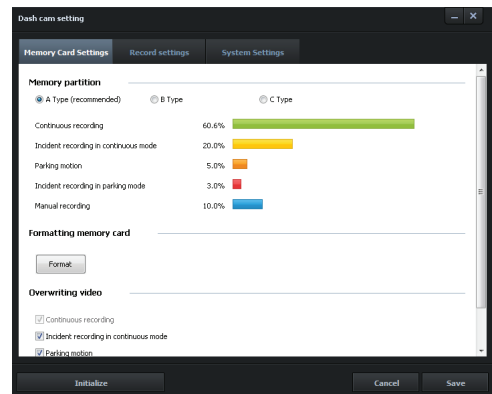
Dash cam setting

Memory Card Settings | Record settings | System Settings

Memory partition

A Type (recommended) B Type C Type

Continuous recording 60.6%

Incident recording in continuous mode 20.0%

Parking motion 5.0%

Incident recording in parking mode 3.0%

Manual recording 10.0%

Formatting memory card

Format

Overwriting video

Continuous recording

Incident recording in continuous mode

Parking motion

Initialize

Cancel

Save